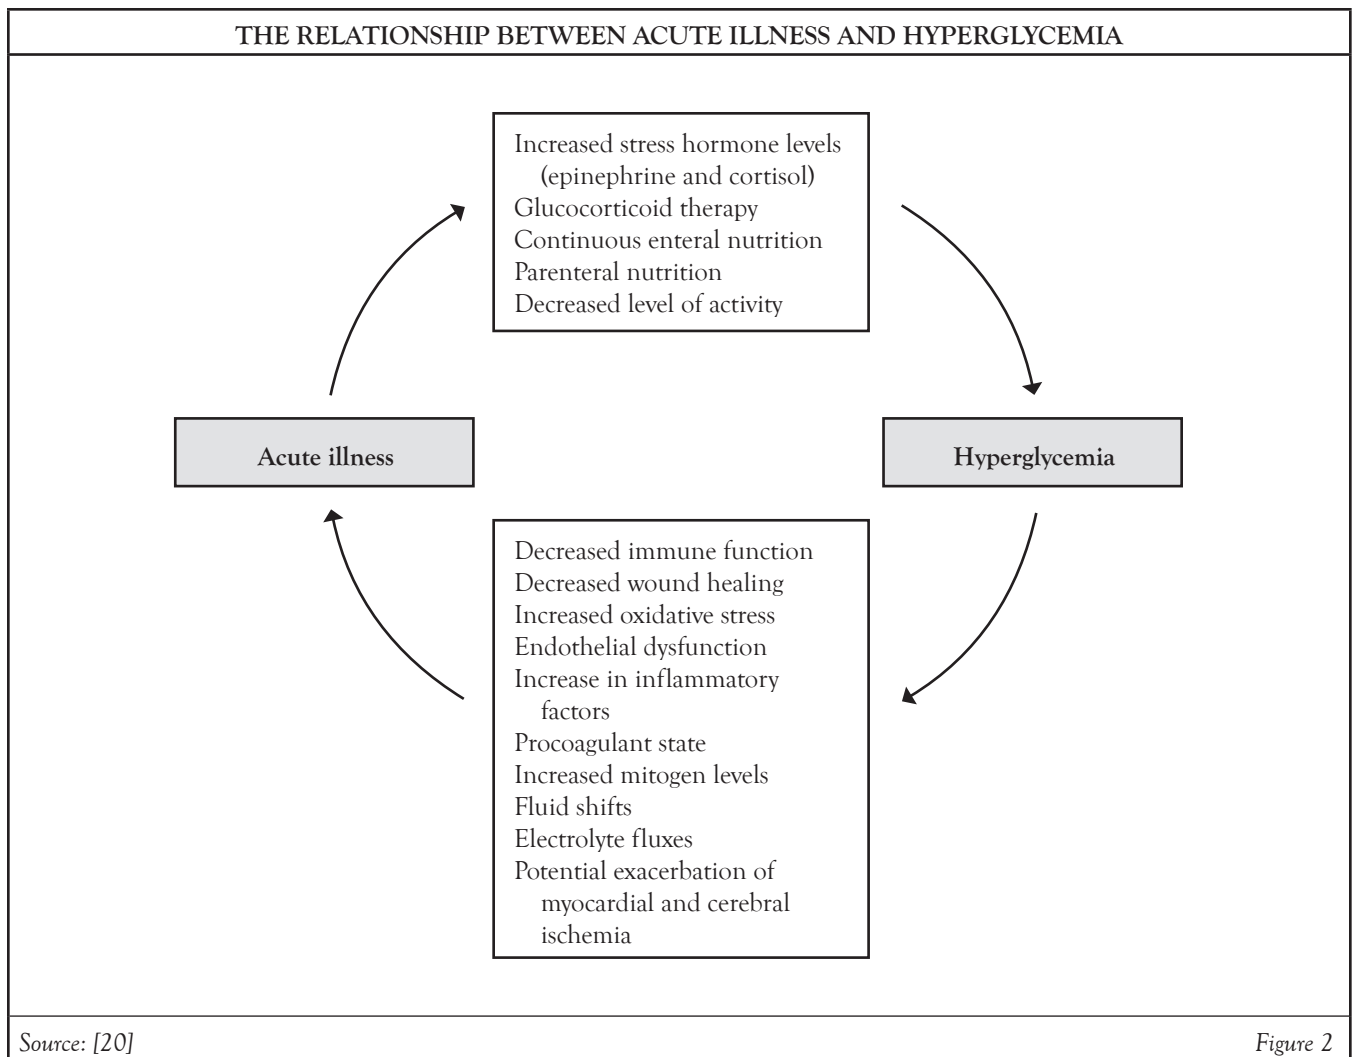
THE RELATIONSHIP BETWEEN ACUTE ILLNESS AND HYPERGLYCEMIA

Increased stress hormone levels (epinephrine and cortisol)
Glucocorticoid therapy
Continuous enteral nutrition
Parenteral nutrition
Decreased level of activity

Acute illness

Hyperglycemia

Decreased immune function
Decreased wound healing
Increased oxidative stress
Endothelial dysfunction
Increase in inflammatory factors
Procoagulant state
Increased mitogen levels
Fluid shifts
Electrolyte fluxes
Potential exacerbation of myocardial and cerebral ischemia

Source: [20]

Figure 2